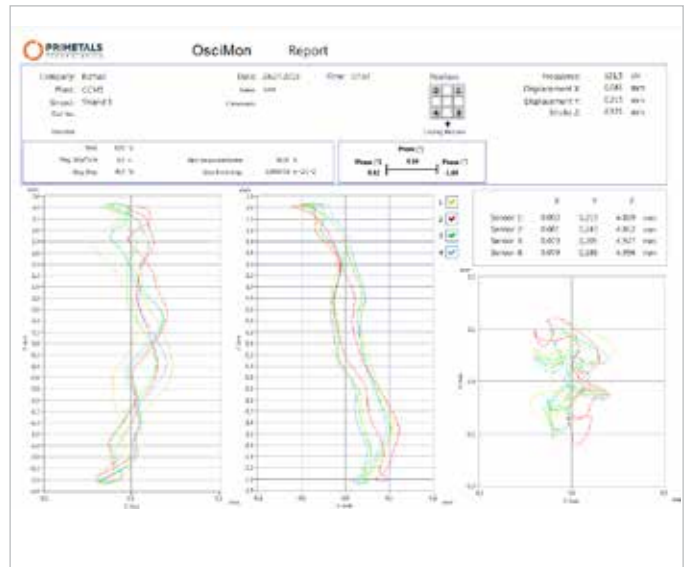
PRIMETALS

OsciMon Report

Company: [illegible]
Plant: CCM5
Strand: Strand 5

Date: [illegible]
Time: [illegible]

Position

Frequency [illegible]
Displacement X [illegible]
Displacement Y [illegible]
Stroke Z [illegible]

Phase [°]
Phase [°] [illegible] Phase [°]
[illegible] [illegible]

| | X | Y | Z | |
|---|---|---|---|---|
| Sensor 1 | 0.002 | 3.213 | 4.009 | mm |
| Sensor 2 | 0.007 | 3.241 | 4.052 | mm |
| Sensor 3 | 0.003 | 3.205 | 4.927 | mm |
| Sensor 4 | 0.009 | 3.289 | 4.994 | mm |

1
2
3
4

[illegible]